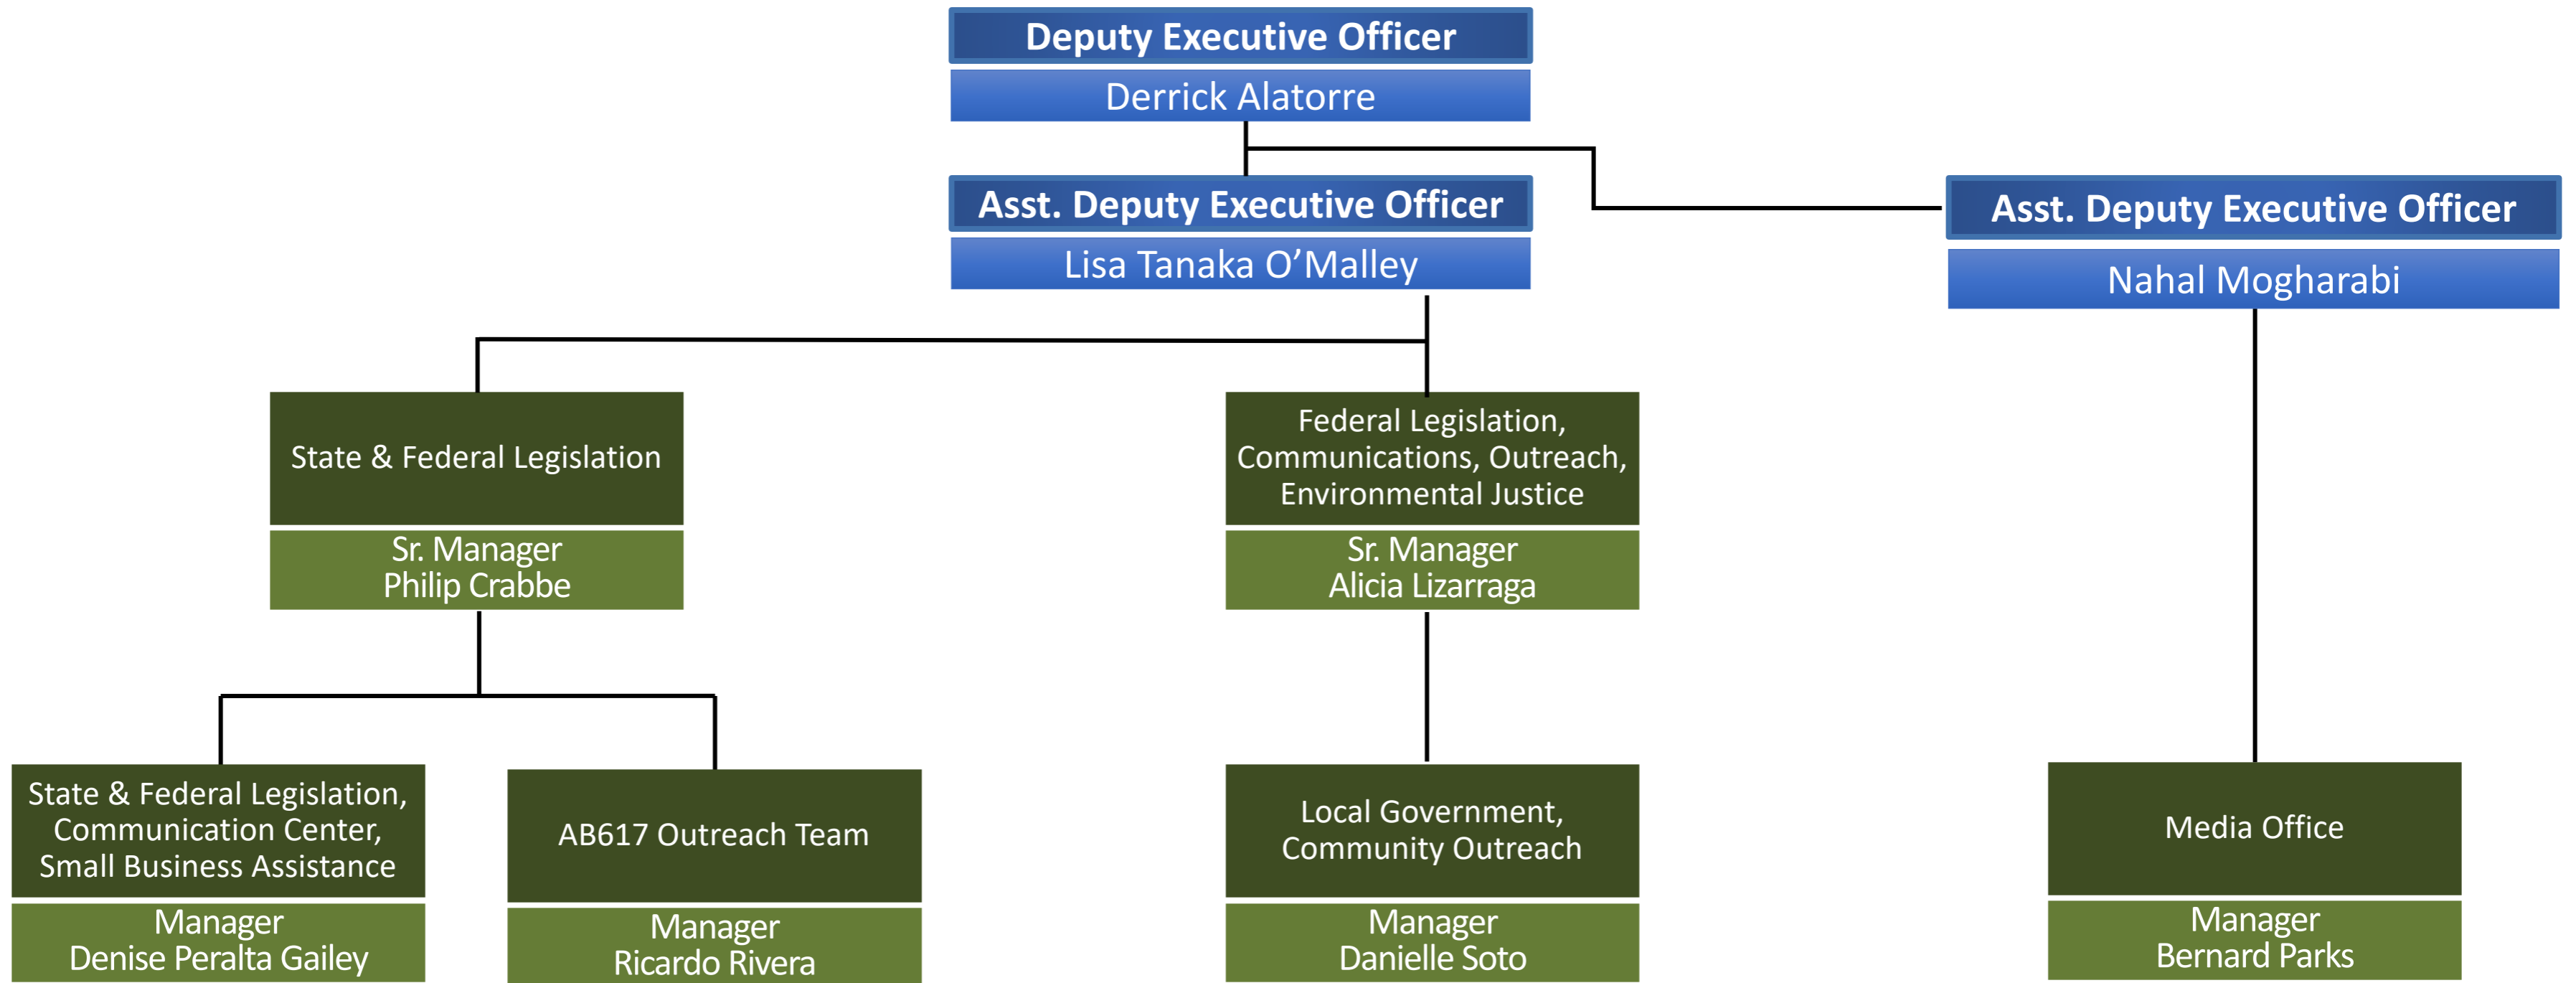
Deputy Executive Officer
Derrick Alatorre

Asst. Deputy Executive Officer
Lisa Tanaka O'Malley

Asst. Deputy Executive Officer
Nahal Mogharabi

State & Federal Legislation
Sr. Manager
Philip Crabbe

Federal Legislation, Communications, Outreach, Environmental Justice
Sr. Manager
Alicia Lizarraga

State & Federal Legislation, Communication Center, Small Business Assistance
Manager
Denise Peralta Gailey

AB617 Outreach Team
Manager
Ricardo Rivera

Local Government, Community Outreach
Manager
Danielle Soto

Media Office
Manager
Bernard Parks